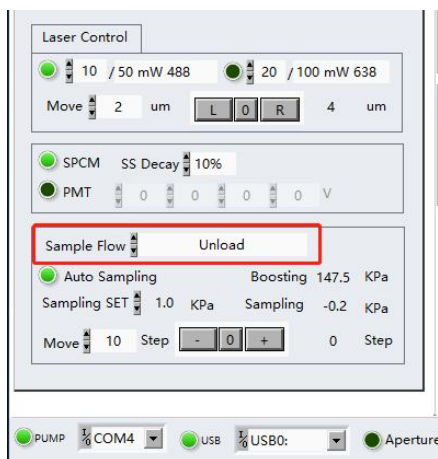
Laser Control

10 / 50 mW 488

20 / 100 mW 638

Move 2 um L 0 R 4 um

SPCM SS Decay 10%

PMT 0 0 0 0 V

Sample Flow Unload

Auto Sampling Boosting 147.5 KPa

Sampling SET 1.0 KPa Sampling -0.2 KPa

Move 10 Step - 0 + 0 Step

PUMP COM4 USB USB0: Aperture